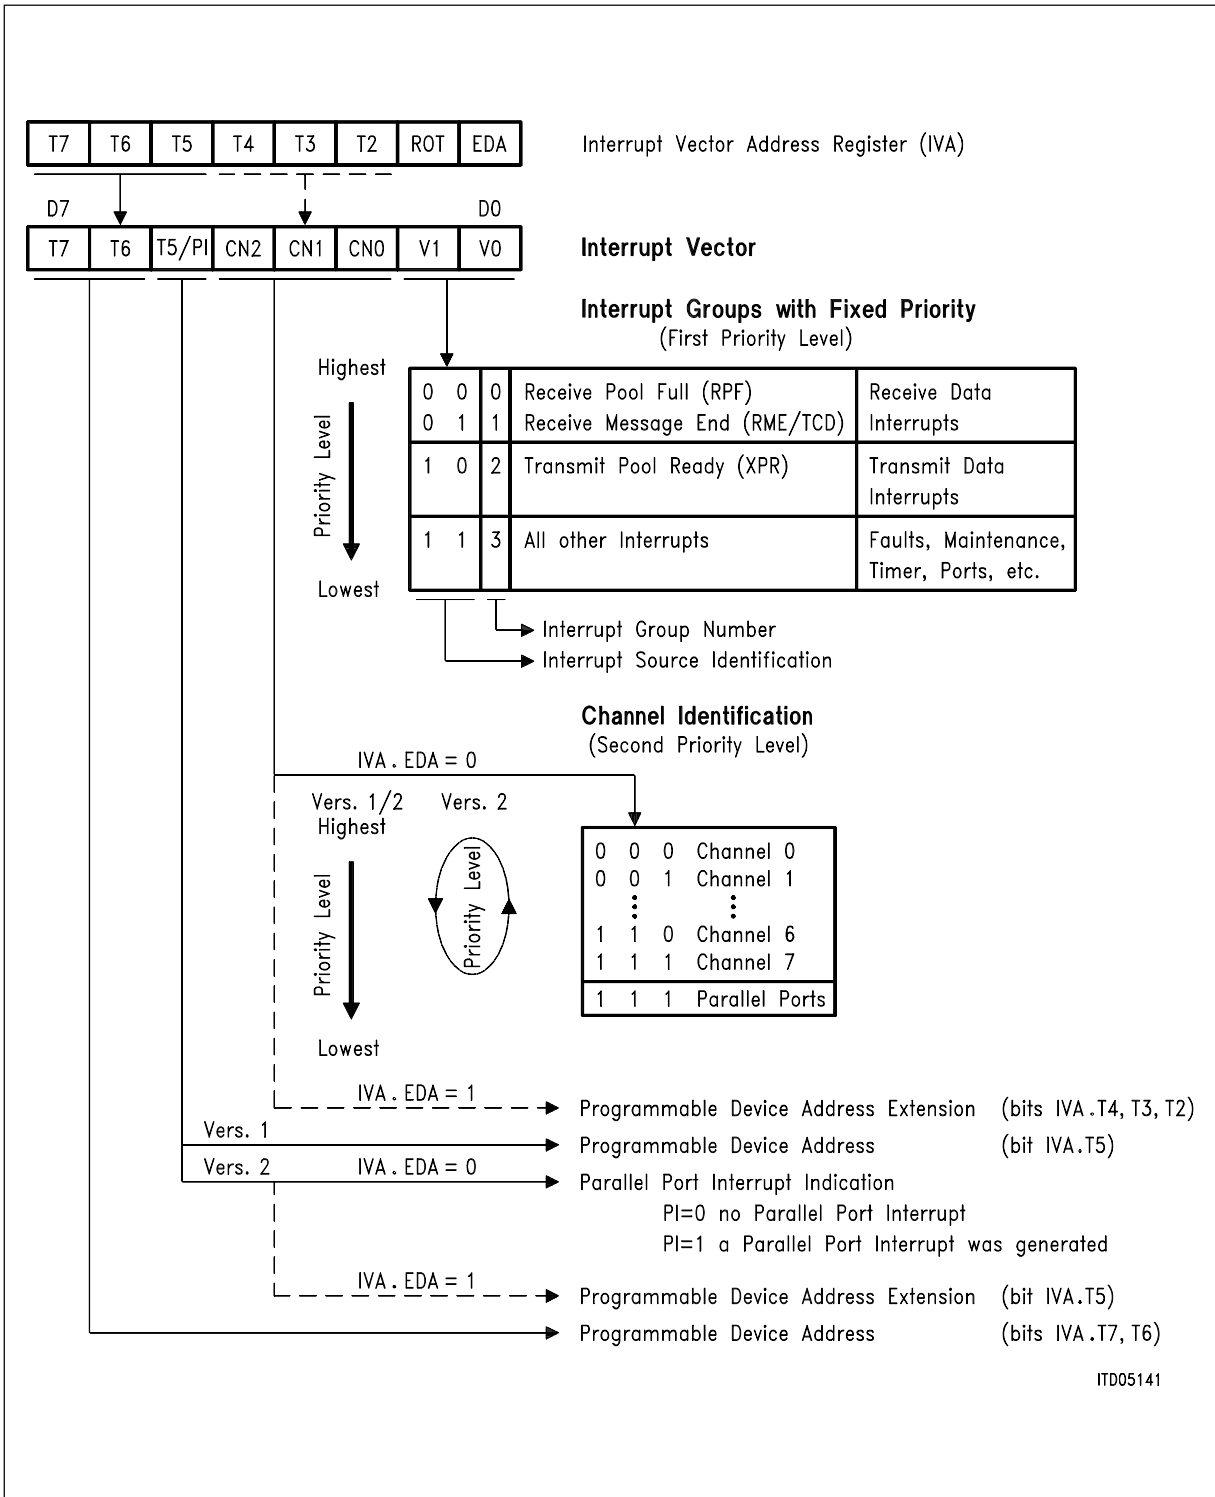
| T7 | T6 | T5 | T4 | T3 | T2 | ROT | EDA |
|---|---|---|---|---|---|---|---|

Interrupt Vector Address Register (IVA)

D7 D0

| T7 | T6 | T5/PI | CN2 | CN1 | CN0 | V1 | V0 |
|---|---|---|---|---|---|---|---|

Interrupt Vector

Interrupt Groups with Fixed Priority
(First Priority Level)

Highest

Priority Level

Lowest

| | | | | |
|---|---|---|---|---|
| 0 0 | 0 | Receive Pool Full (RPF) | Receive Data |
| 0 1 | 1 | Receive Message End (RME/TCD) | Interrupts |
| 1 0 | 2 | Transmit Pool Ready (XPR) | Transmit Data Interrupts |
| 1 1 | 3 | All other Interrupts | Faults, Maintenance, Timer, Ports, etc. |

Interrupt Group Number
Interrupt Source Identification

Channel Identification
(Second Priority Level)

IVA . EDA = 0

Vers. 1/2 Vers. 2
Highest

Priority Level

Priority Level

Lowest

| | | | |
|---|---|---|---|
| 0 | 0 | 0 | Channel 0 |
| 0 | 0 | 1 | Channel 1 |
| ⋮ | | | ⋮ |
| 1 | 1 | 0 | Channel 6 |
| 1 | 1 | 1 | Channel 7 |
| 1 | 1 | 1 | Parallel Ports |

IVA . EDA = 1 Programmable Device Address Extension (bits IVA .T4, T3, T2)
Vers. 1 Programmable Device Address (bit IVA.T5)
Vers. 2 IVA . EDA = 0 Parallel Port Interrupt Indication
PI=0 no Parallel Port Interrupt
PI=1 a Parallel Port Interrupt was generated
IVA . EDA = 1 Programmable Device Address Extension (bit IVA.T5)
Programmable Device Address (bits IVA .T7, T6)

ITD05141